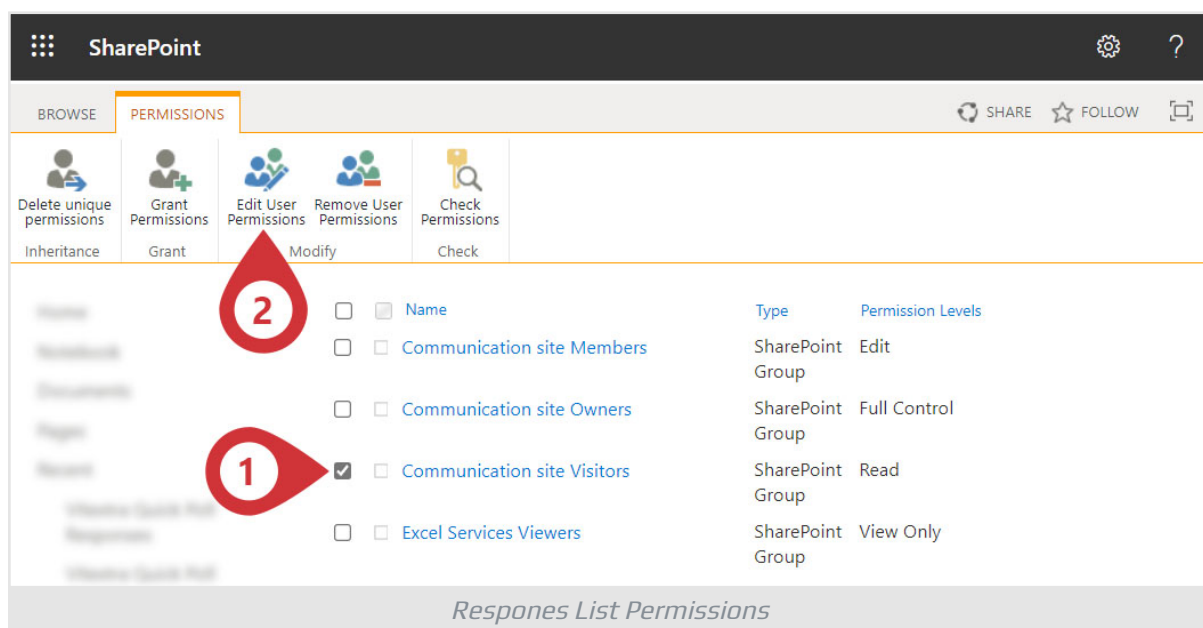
SharePoint

?

BROWSE PERMISSIONS

SHARE FOLLOW

Delete unique permissions
Inheritance

Grant Permissions
Grant

Edit User Permissions Remove User Permissions
Modify

Check Permissions
Check

2

| | Name | Type | Permission Levels |
|---|---|---|---|
| | Communication site Members | SharePoint Group | Edit |
| | Communication site Owners | SharePoint Group | Full Control |
| 1 | Communication site Visitors | SharePoint Group | Read |
| | Excel Services Viewers | SharePoint Group | View Only |

Respones List Permissions